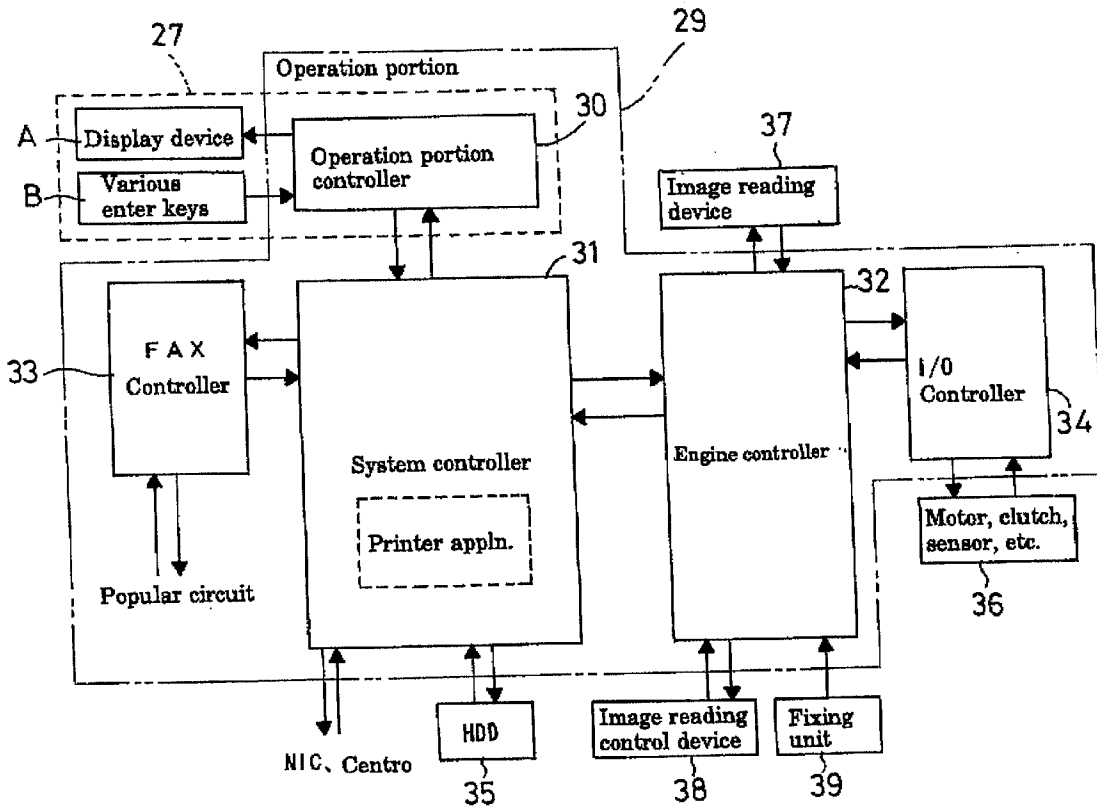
27
29
Operation portion
30
A Display device
Operation portion controller
B Various enter keys
37
Image reading device
31
32
33
FAX Controller
I/0 Controller
34
System controller
Engine controller
Printer appln.
Motor, clutch, sensor, etc.
36
Popular circuit
NIC、Centro
HDD
35
Image reading control device
38
Fixing unit
39